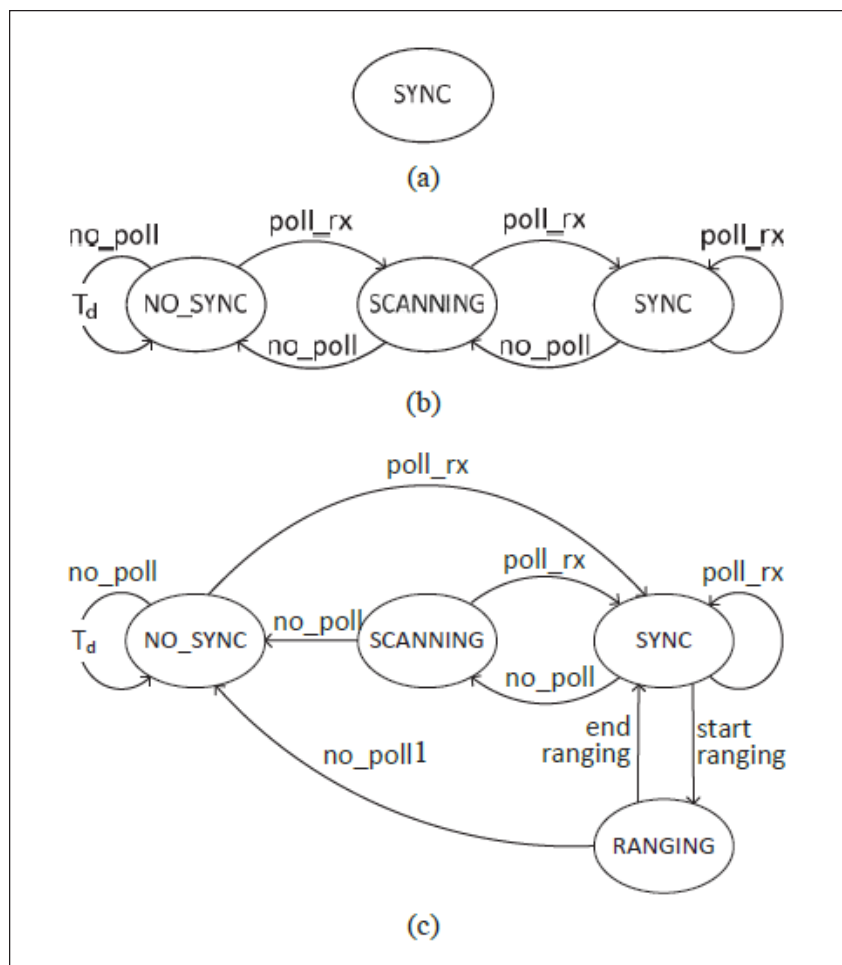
SYNC

(a)

no_poll
$T_d$
NO_SYNC
poll_rx
no_poll
SCANNING
poll_rx
no_poll
SYNC
poll_rx

(b)

poll_rx
no_poll
$T_d$
NO_SYNC
no_poll
SCANNING
poll_rx
no_poll
SYNC
poll_rx
no_poll1
end ranging
start ranging
RANGING

(c)